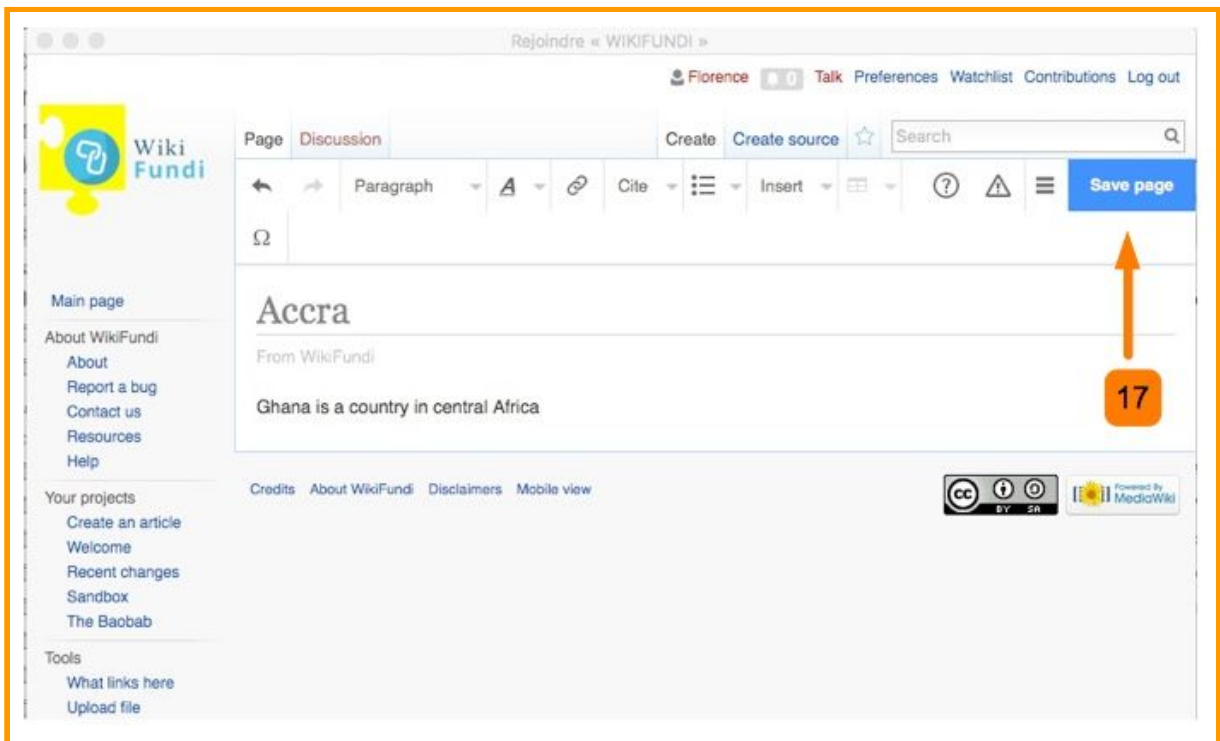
Rejoindre « WIKIFUNDI »

Florence 0 Talk Preferences Watchlist Contributions Log out

Wiki Fundi

Page Discussion

Create Create source

Search

Paragraph

Cite

Insert

Save page

Ω

Accra

From WikiFundi

Ghana is a country in central Africa

17

Main page

About WikiFundi
About
Report a bug
Contact us
Resources
Help

Your projects
Create an article
Welcome
Recent changes
Sandbox
The Baobab

Tools
What links here
Upload file

Credits About WikiFundi Disclaimers Mobile view

cc BY SA

Powered By MediaWiki